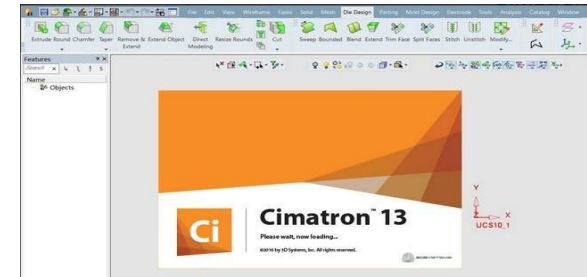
File Edit View Wireframe Faces Solid Mesh Die Design Parting Mold Design Electrode Tools Analysis Catalog Window

Extrude Round Chamfer Taper Remove & Extend Extend Object Direct Modeling Resize Rounds Cut Sweep Bounded Blend Extend Trim Face Split Faces Stitch Unstitch Modify...

Features
Search
Name
Objects

Ci
Cimatron™ 13
Please wait, now loading...
©2016 by 3D Systems, Inc. All rights reserved.

Y
X
UCS10_1